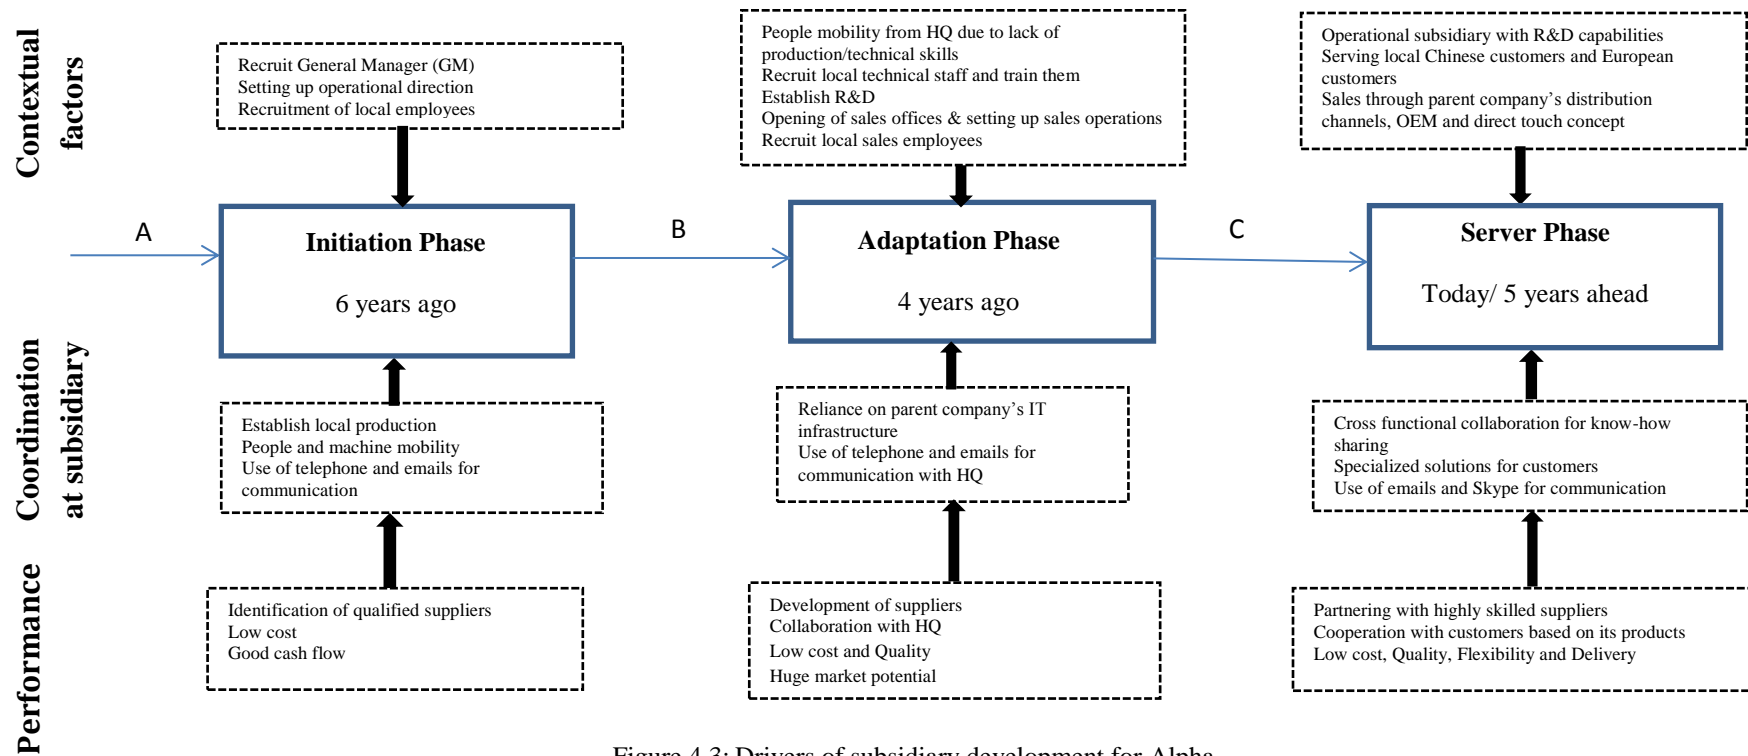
Contextual factors

Recruit General Manager (GM)
Setting up operational direction
Recruitment of local employees

People mobility from HQ due to lack of production/technical skills
Recruit local technical staff and train them
Establish R&D
Opening of sales offices & setting up sales operations
Recruit local sales employees

Operational subsidiary with R&D capabilities
Serving local Chinese customers and European customers
Sales through parent company's distribution channels, OEM and direct touch concept

A

Initiation Phase

6 years ago

B

Adaptation Phase

4 years ago

C

Server Phase

Today/ 5 years ahead

Coordination at subsidiary

Establish local production
People and machine mobility
Use of telephone and emails for communication

Reliance on parent company's IT infrastructure
Use of telephone and emails for communication with HQ

Cross functional collaboration for know-how sharing
Specialized solutions for customers
Use of emails and Skype for communication

Performance

Identification of qualified suppliers
Low cost
Good cash flow

Development of suppliers
Collaboration with HQ
Low cost and Quality
Huge market potential

Partnering with highly skilled suppliers
Cooperation with customers based on its products
Low cost, Quality, Flexibility and Delivery

Figure 4.3: Drivers of subsidiary development for Alpha